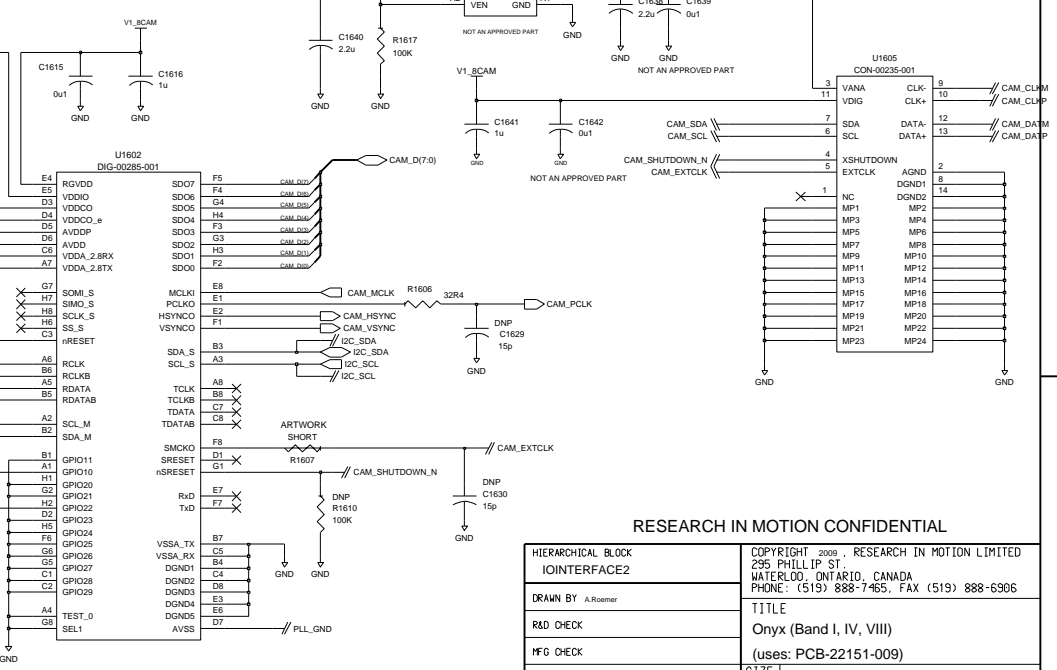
V1_8CAM
VEN GND
C1640 2.2u
R1617 100K
NOT AN APPROVED PART
GND
C1638 2.2u
C1639 0u1
GND GND
NOT AN APPROVED PART
C1615 0u1
C1616 1u
GND GND
GND GND
V1_8CAM
C1641 1u
C1642 0u1
GND GND
NOT AN APPROVED PART

U1605
CON-00235-001
3 VANA
11 VDIG
7 SDA
6 SCL
4 XSHUTDOWN
5 EXTCLK
1 NC
MP1 MP3 MP5 MP7 MP9 MP11 MP13 MP15 MP17 MP19 MP21 MP23
CLK- 9
CLK+ 10
DATA- 12
DATA+ 13
AGND 2
DGND1 8
DGND2 14
MP2 MP4 MP6 MP8 MP10 MP12 MP14 MP16 MP18 MP20 MP22 MP24
CAM_CLKM
CAM_CLKP
CAM_DATM
CAM_DATP
CAM_SDA
CAM_SCL
CAM_SHUTDOWN_N
CAM_EXTCLK
GND GND

U1602
DIG-00285-001
E4 RGVDD
E5 VDDIO
D3 VDDCO
D4 VDDCO_e
D5 AVDDP
D6 AVDD
C6 VDDA_2.8RX
A7 VDDA_2.8TX
G7 SOMI_S
H7 SIMO_S
H8 SCLK_S
H6 SS_S
C3 nRESET
A6 RCLK
B6 RCLKB
A5 RDATA
B5 RDATAB
A2 SCL_M
B2 SDA_M
B1 GPIO11
A1 GPIO10
H1 GPIO20
G2 GPIO21
H2 GPIO22
D2 GPIO23
H5 GPIO24
G5 GPIO25
G6 GPIO26
G4 GPIO27
C1 GPIO28
C2 GPIO29
A4 TEST_0
G8 SEL1
GND
SDO7 F5
SDO6 F4
SDO5 G4
SDO4 H4
SDO3 F3
SDO2 G3
SDO1 H3
SDO0 F2
CAM_D(7) CAM_D(6) CAM_D(5) CAM_D(4) CAM_D(3) CAM_D(2) CAM_D(1) CAM_D(0)
CAM_D(7:0)
MCLKI E8
PCLKO E1
HSYNCO E2
VSYNCO F1
CAM_MCLK
R1606 32R4
CAM_PCLK
CAM_HSYNC
CAM_VSYNC
DNP C1629 15p
GND
SDA_S B3
SCL_S A3
I2C_SDA
I2C_SDA
I2C_SCL
I2C_SCL
TCLK A8
TCLKB B8
TDATA C7
TDATAB C8
ARTWORK SHORT
SMCKO F8
SRESET D1
nSRESET G1
R1607
CAM_EXTCLK
CAM_SHUTDOWN_N
DNP C1630 15p
GND
RxD E7
TxD F7
DNP R1610 100K
VSSA_TX B7
VSSA_RX C5
DGND1 B4
DGND2 C4
DGND3 D8
DGND4 E3
DGND5 E6
AVSS D7
GND GND
PLL_GND

RESEARCH IN MOTION CONFIDENTIAL
HIERARCHICAL BLOCK
IOINTERFACE2
DRAWN BY A.Roemer
R&D CHECK
MFG CHECK
COPYRIGHT 2009 , RESEARCH IN MOTION LIMITED
295 PHILLIP ST.
WATERLOO, ONTARIO, CANADA
PHONE: (519) 888-7465, FAX (519) 888-6906
TITLE
Onyx (Band I, IV, VIII)
(uses: PCB-22151-009)